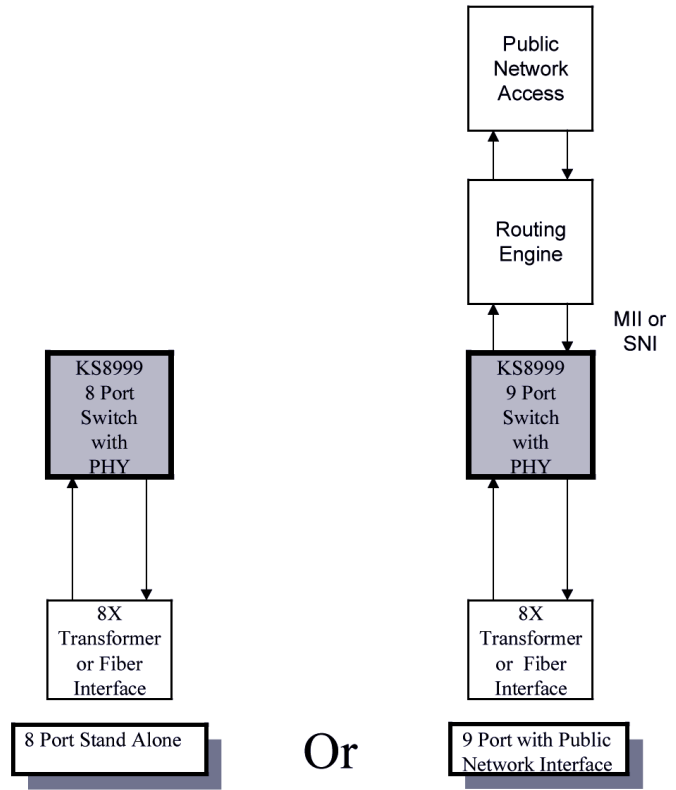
Public Network Access

Routing Engine

MII or SNI

KS8999 8 Port Switch with PHY

KS8999 9 Port Switch with PHY

8X Transformer or Fiber Interface

8X Transformer or Fiber Interface

8 Port Stand Alone

Or

9 Port with Public Network Interface